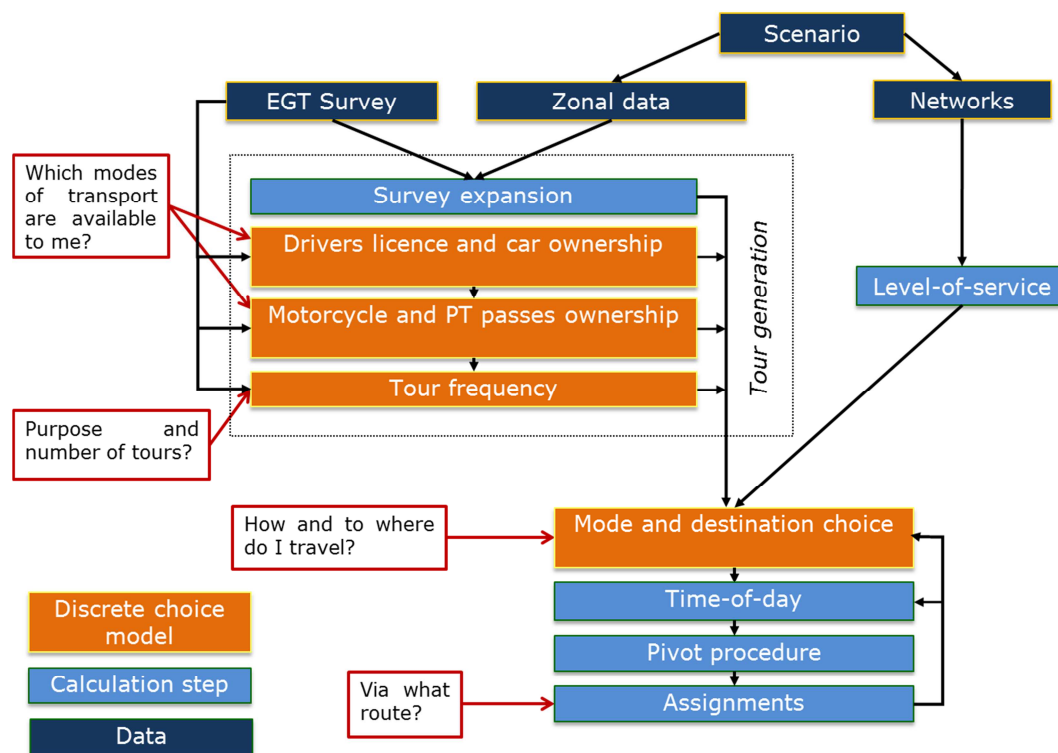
Scenario

EGT Survey

Zonal data

Networks

Which modes of transport are available to me?

Survey expansion

Drivers licence and car ownership

Motorcycle and PT passes ownership

Tour frequency

Tour generation

Level-of-service

Purpose and number of tours?

How and to where do I travel?

Mode and destination choice

Time-of-day

Pivot procedure

Assignments

Via what route?

Discrete choice model

Calculation step

Data